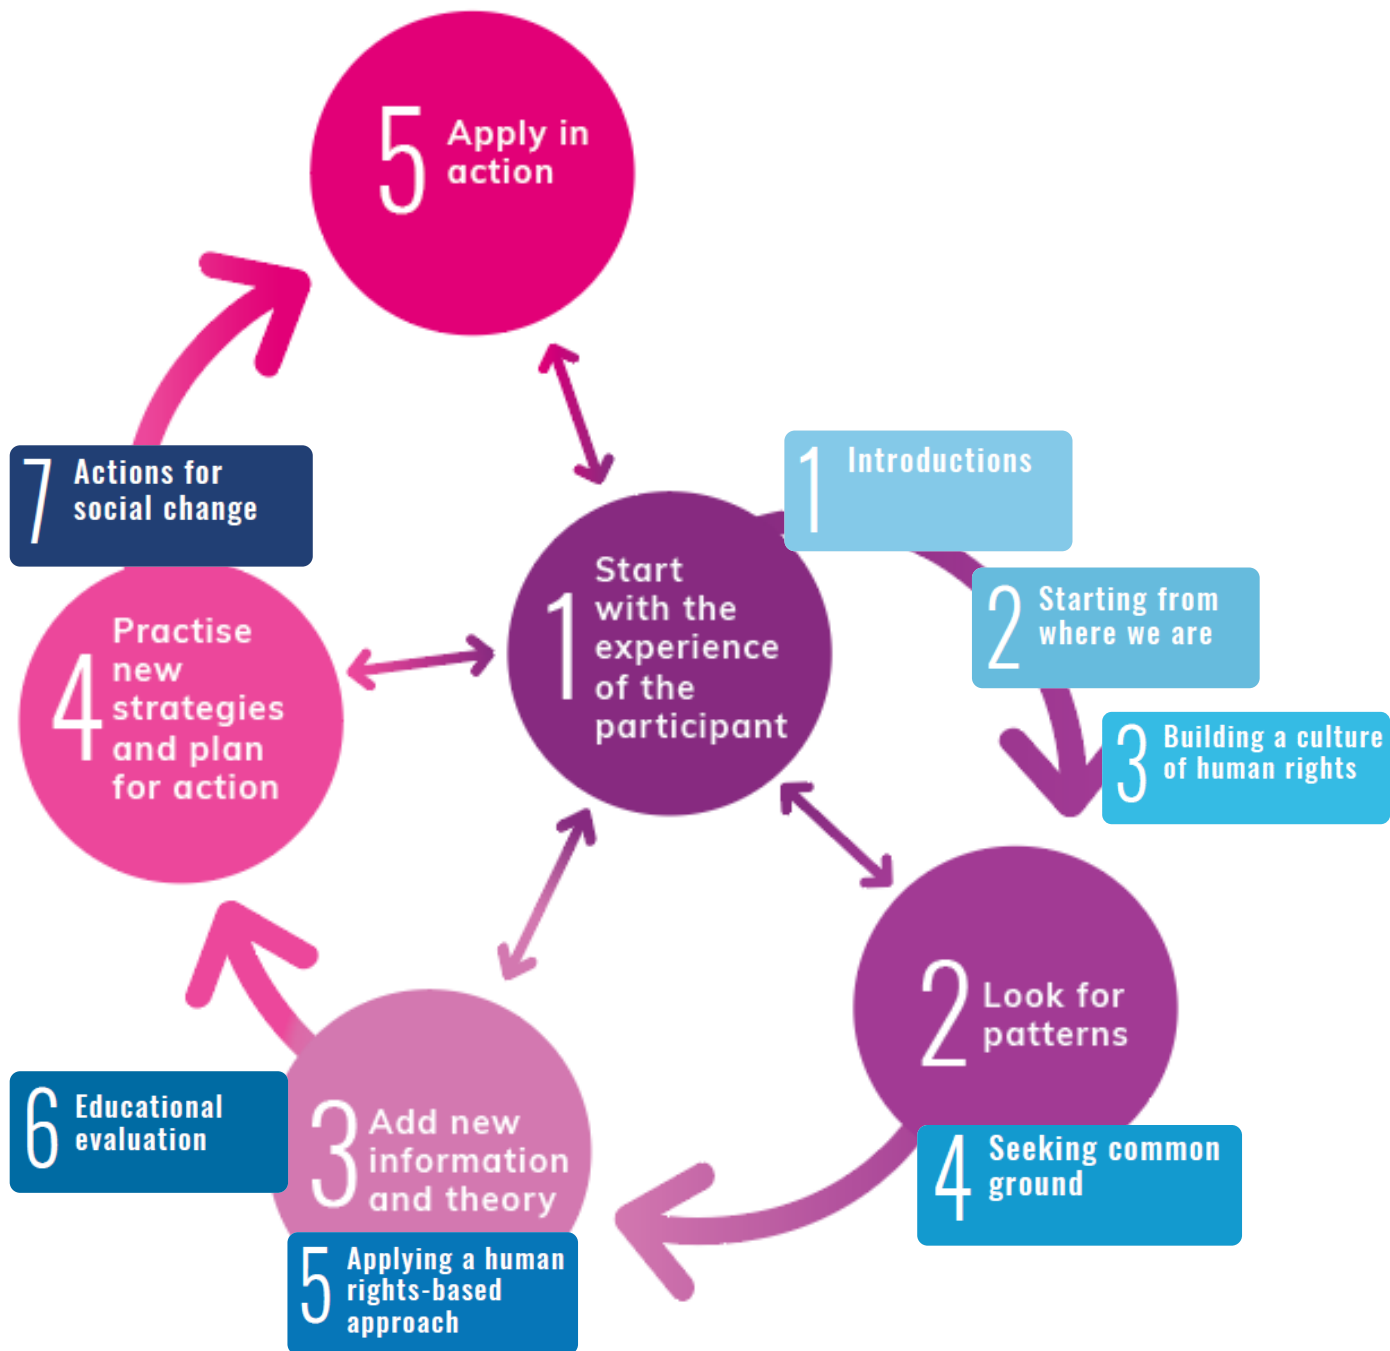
5 Apply in action

7 Actions for social change

1 Introductions

1 Start with the experience of the participant

2 Starting from where we are

4 Practise new strategies and plan for action

3 Building a culture of human rights

2 Look for patterns

6 Educational evaluation

3 Add new information and theory

4 Seeking common ground

5 Applying a human rights-based approach